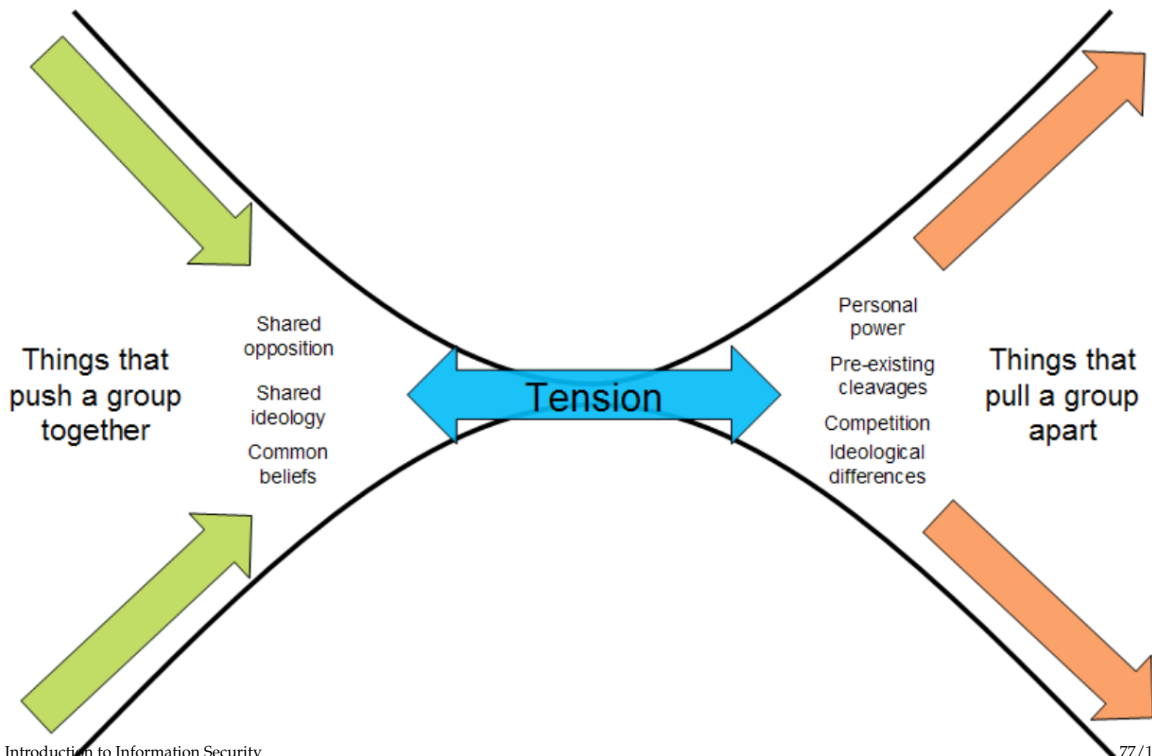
Things that push a group together

Shared opposition

Shared ideology

Common beliefs

Tension

Personal power

Pre-existing cleavages

Competition

Ideological differences

Things that pull a group apart

Introduction to Information Security

77/1